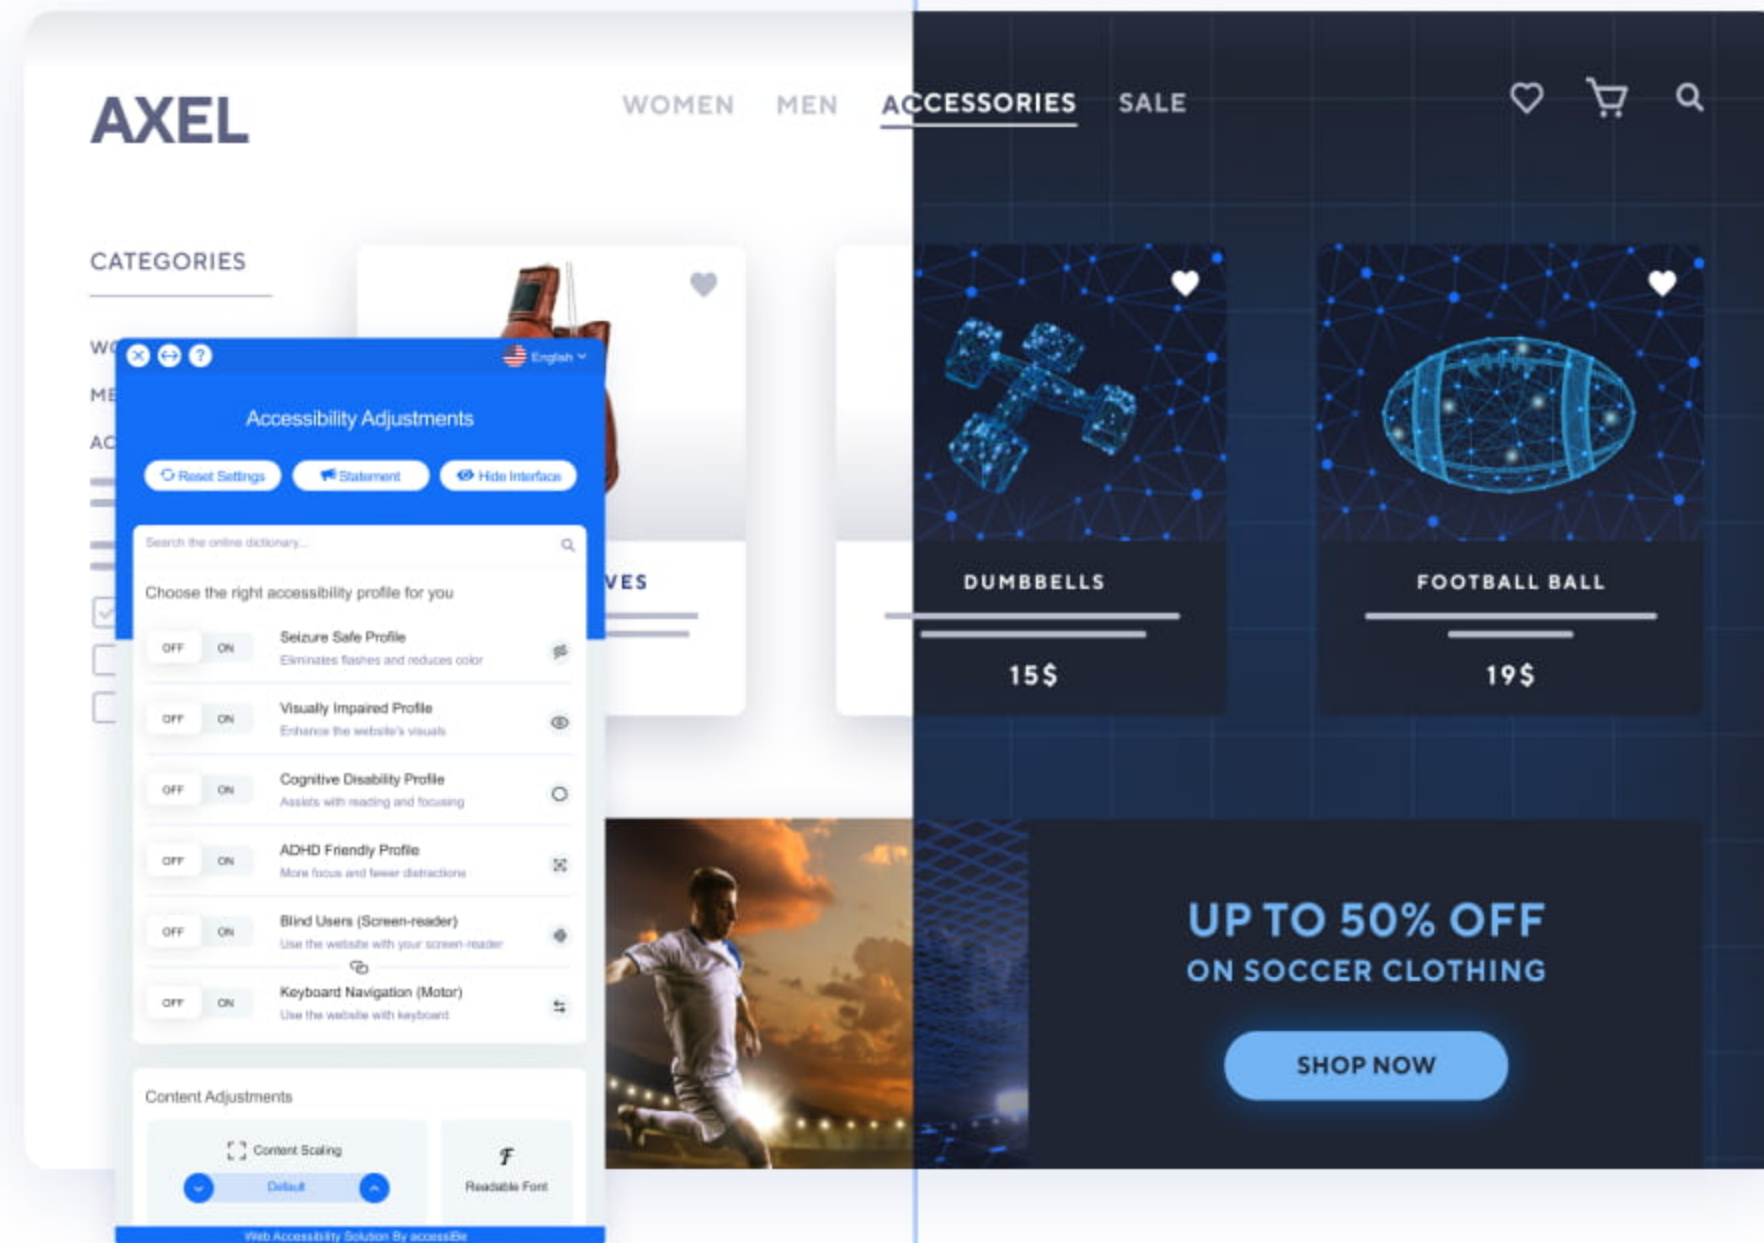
AXEL

WOMEN MEN ACCESSORIES SALE

CATEGORIES

WO
ME
AC

English

Accessibility Adjustments

Reset Settings
Statement
Hide Interface

Search the online dictionary...

Choose the right accessibility profile for you

OFF ON Seizure Safe Profile
Eliminates flashes and reduces color

OFF ON Visually Impaired Profile
Enhance the website's visuals

OFF ON Cognitive Disability Profile
Assists with reading and focusing

OFF ON ADHD Friendly Profile
More focus and fewer distractions

OFF ON Blind Users (Screen-reader)
Use the website with your screen-reader

OFF ON Keyboard Navigation (Motor)
Use the website with keyboard

Content Adjustments

Content Scaling
Default

Readable Font

Web Accessibility Solution By accessiBe

VES

DUMBBELLS
15$

FOOTBALL BALL
19$

UP TO 50% OFF
ON SOCCER CLOTHING

SHOP NOW